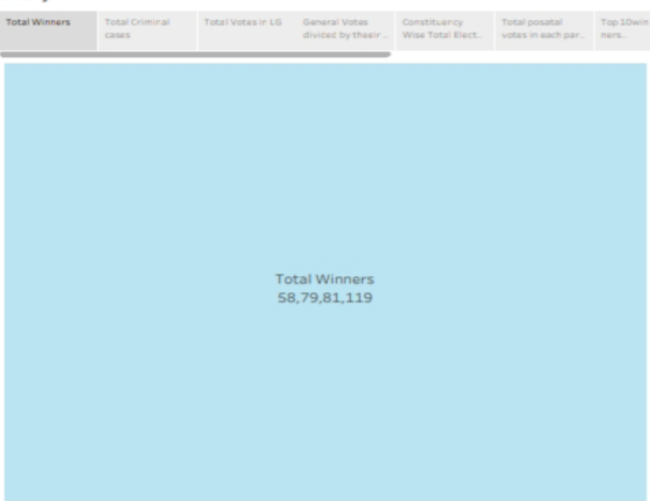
Total Winners | Total Criminal cases | Total Votes in LG | General Votes divided by their... | Constituency Wise Total Elect... | Total posatal votes in each par... | Top 10winners..

Total Winners
58,79,81,119